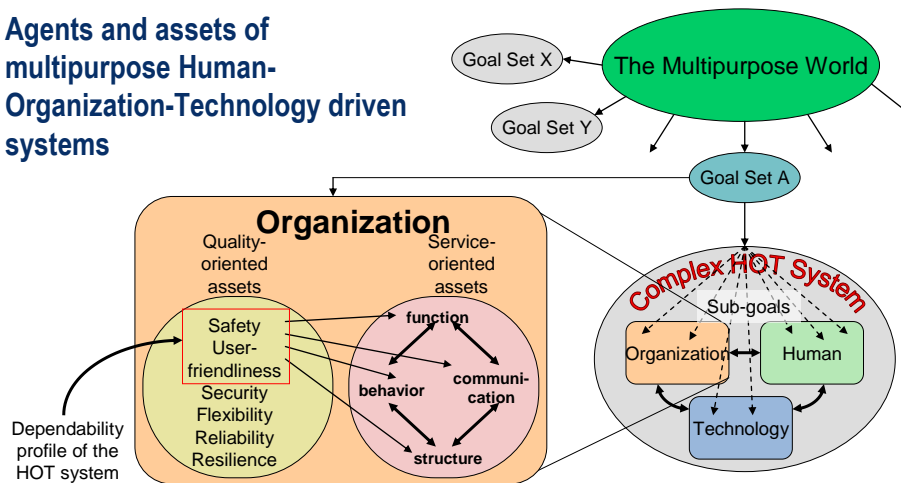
Agents and assets of multipurpose Human-Organization-Technology driven systems

Goal Set X

The Multipurpose World

Goal Set Y

Goal Set A

Organization

Quality-oriented assets

Service-oriented assets

Safety
User-friendliness
Security
Flexibility
Reliability
Resilience

function
behavior
communication
structure

Dependability profile of the HOT system

Complex HOT System

Sub-goals

Organization

Human

Technology